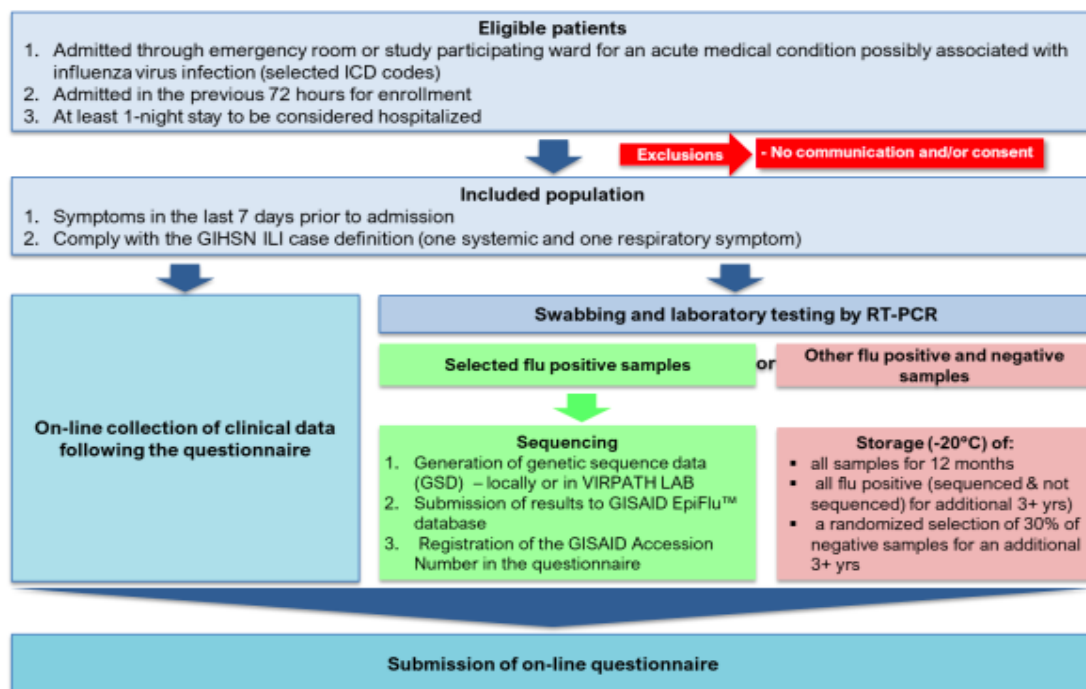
Eligible patients
1. Admitted through emergency room or study participating ward for an acute medical condition possibly associated with influenza virus infection (selected ICD codes)
2. Admitted in the previous 72 hours for enrollment
3. At least 1-night stay to be considered hospitalized

Exclusions

- No communication and/or consent

Included population
1. Symptoms in the last 7 days prior to admission
2. Comply with the GIHSN ILI case definition (one systemic and one respiratory symptom)

On-line collection of clinical data following the questionnaire

Swabbing and laboratory testing by RT-PCR

Selected flu positive samples

or

Other flu positive and negative samples

Sequencing
1. Generation of genetic sequence data (GSD) – locally or in VIRPATH LAB
2. Submission of results to GISAID EpiFlu™ database
3. Registration of the GISAID Accession Number in the questionnaire

Storage (-20°C) of:
- all samples for 12 months
- all flu positive (sequenced & not sequenced) for additional 3+ yrs)
- a randomized selection of 30% of negative samples for an additional 3+ yrs

Submission of on-line questionnaire